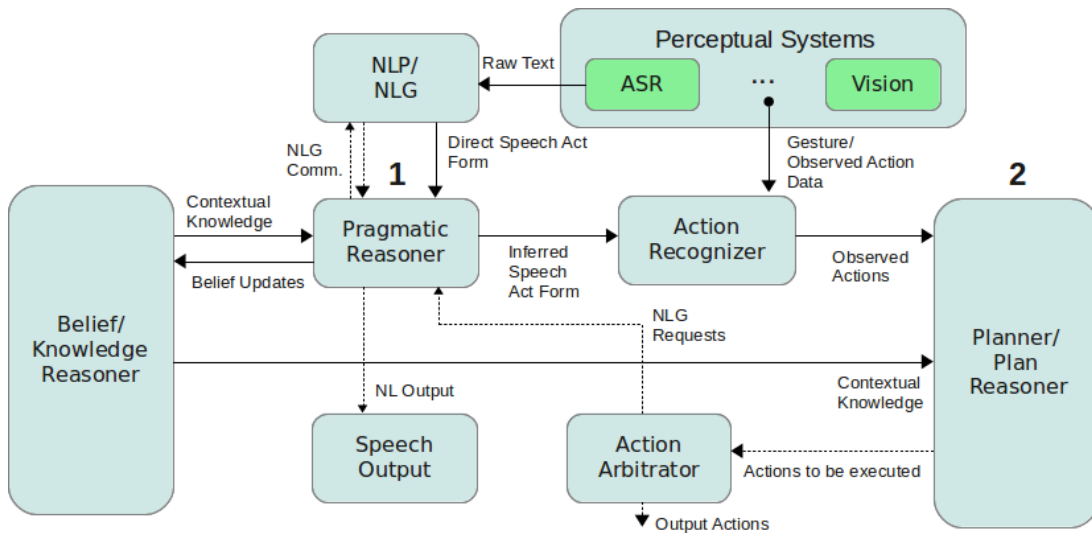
Perceptual Systems

ASR

...

Vision

NLP/
NLG

Raw Text

NLG
Comm.

Direct Speech Act
Form

Gesture/
Observed Action
Data

1

2

Contextual
Knowledge

Pragmatic
Reasoner

Belief Updates

Inferred
Speech
Act Form

Action
Recognizer

Observed
Actions

Belief/
Knowledge
Reasoner

NLG
Requests

Planner/
Plan
Reasoner

NL Output

Contextual
Knowledge

Speech
Output

Action
Arbitrator

Actions to be executed

Output Actions